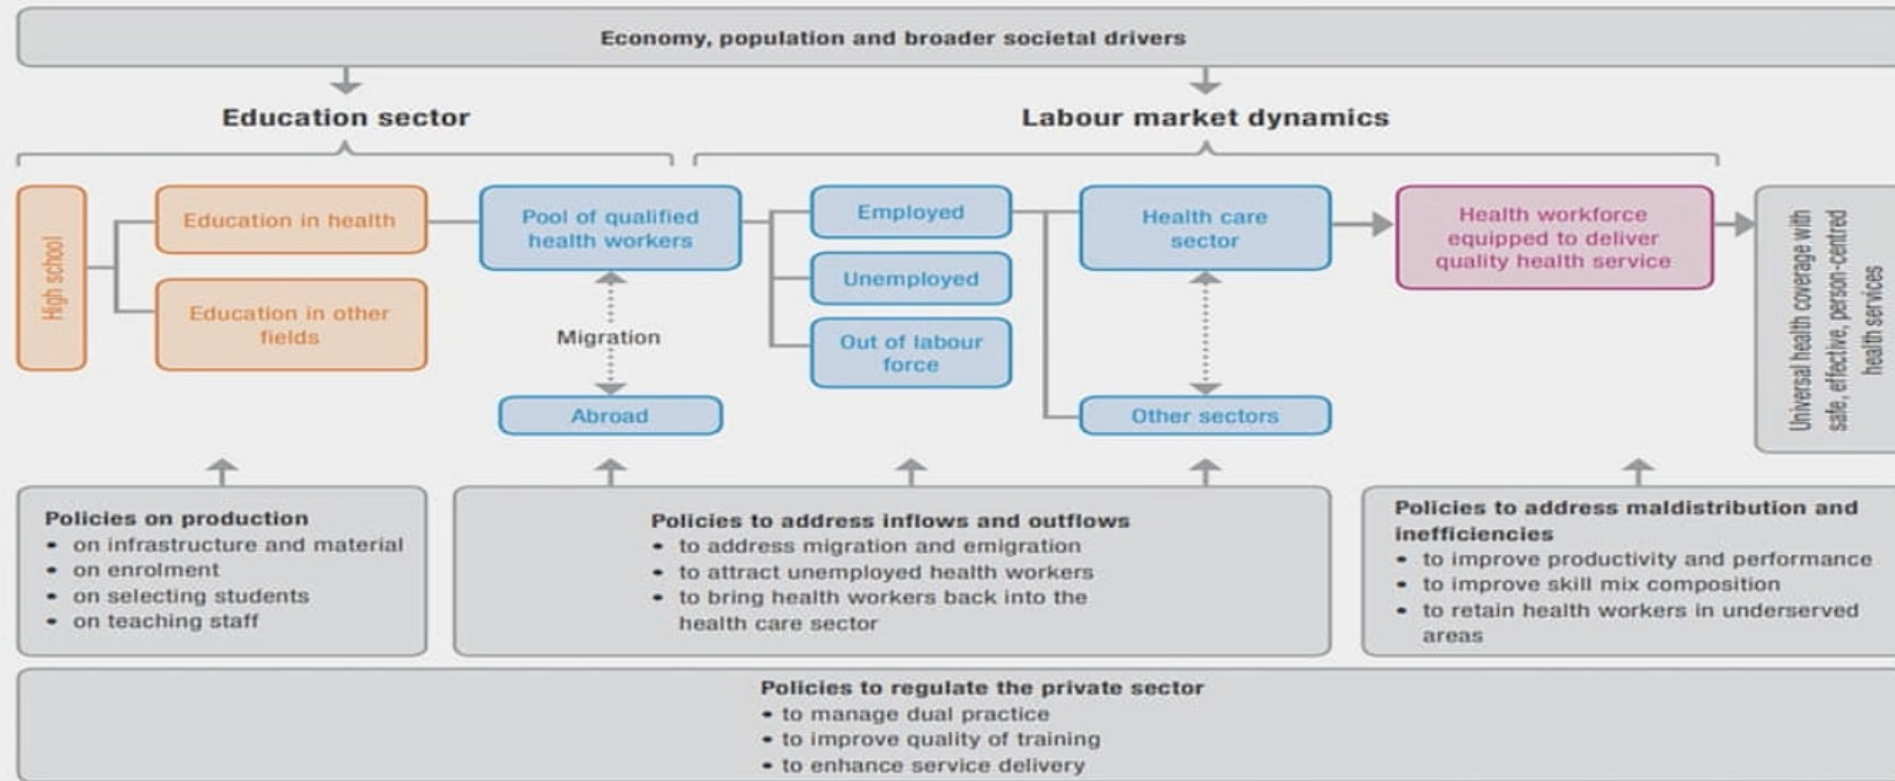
Economy, population and broader societal drivers

Education sector

Labour market dynamics

High school

Education in health

Education in other fields

Pool of qualified health workers

Migration

Abroad

Employed

Unemployed

Out of labour force

Health care sector

Other sectors

Health workforce equipped to deliver quality health service

Universal health coverage with safe, effective, person-centred health services

Policies on production
• on infrastructure and material
• on enrolment
• on selecting students
• on teaching staff

Policies to address inflows and outflows
• to address migration and emigration
• to attract unemployed health workers
• to bring health workers back into the health care sector

Policies to address maldistribution and inefficiencies
• to improve productivity and performance
• to improve skill mix composition
• to retain health workers in underserved areas

Policies to regulate the private sector
• to manage dual practice
• to improve quality of training
• to enhance service delivery